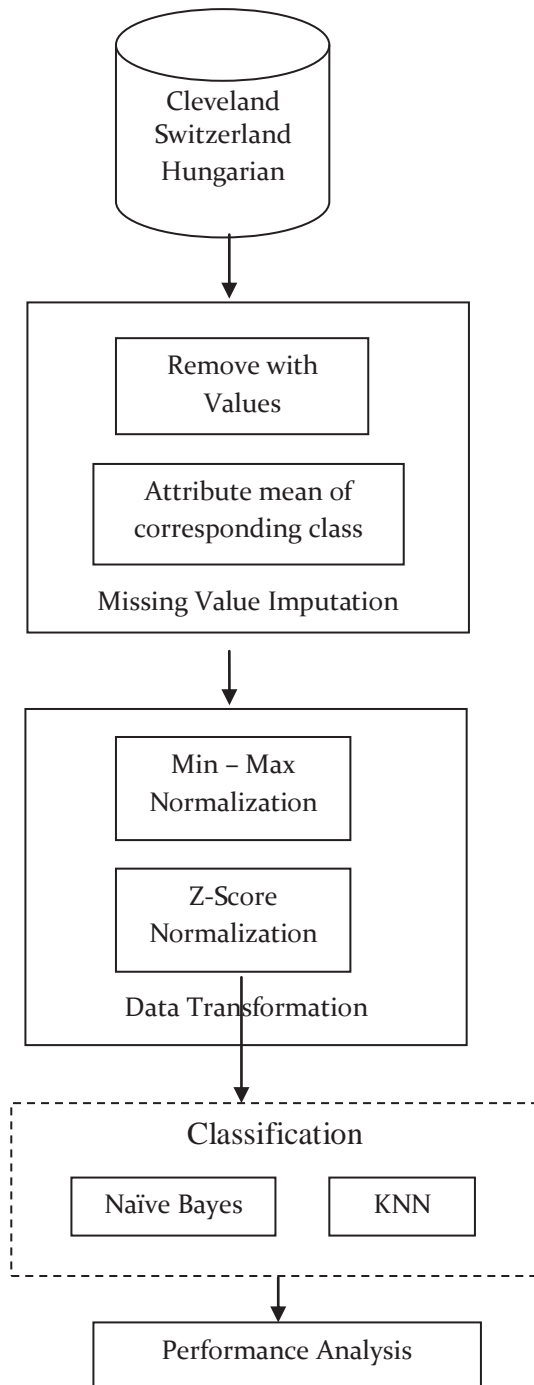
Cleveland
Switzerland
Hungarian

Remove with Values

Attribute mean of corresponding class

Missing Value Imputation

Min – Max Normalization

Z-Score Normalization

Data Transformation

Classification

Naïve Bayes

KNN

Performance Analysis